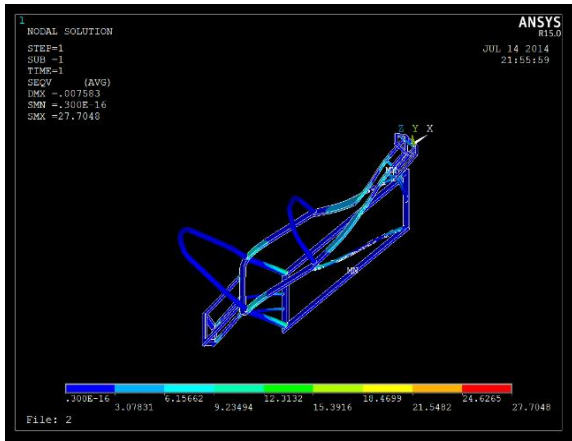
1
NODAL SOLUTION

STEP=1
SUB =1
TIME=1
SEQV (AVG)
DMX =.007583
SMN =.300E-16
SMX =27.7048

ANSYS
R15.0

JUL 14 2014
21:55:59

Z Y X

MX

MN

.300E-16
3.07831
6.15662
9.23494
12.3132
15.3916
18.4699
21.5482
24.6265
27.7048

File: 2